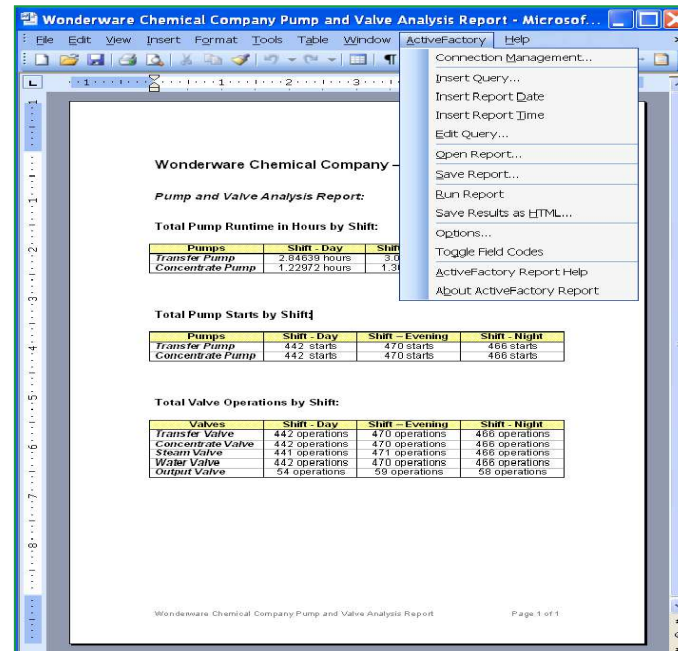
Wonderware Chemical Company Pump and Valve Analysis Report - Microsof...

File Edit View Insert Format Tools Table Window ActiveFactory Help

Connection Management...
Insert Query...
Insert Report Date
Insert Report Time
Edit Query...
Open Report...
Save Report...
Run Report
Save Results as HTML...
Options...
Toggle Field Codes
ActiveFactory Report Help
About ActiveFactory Report

Wonderware Chemical Company –

Pump and Valve Analysis Report:

Total Pump Runtime in Hours by Shift:

| Pumps | Shift - Day | Shif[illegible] |
|---|---|---|
| Transfer Pump | 2.84639 hours | 3.0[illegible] |
| Concentrate Pump | 1.22972 hours | 1.3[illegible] |

Total Pump Starts by Shift:

| Pumps | Shift - Day | Shift – Evening | Shift - Night |
|---|---|---|---|
| Transfer Pump | 442 starts | 470 starts | 466 starts |
| Concentrate Pump | 442 starts | 470 starts | 466 starts |

Total Valve Operations by Shift:

| Valves | Shift - Day | Shift – Evening | Shift - Night |
|---|---|---|---|
| Transfer Valve | 442 operations | 470 operations | 466 operations |
| Concentrate Valve | 442 operations | 470 operations | 466 operations |
| Steam Valve | 441 operations | 471 operations | 466 operations |
| Water Valve | 442 operations | 470 operations | 466 operations |
| Output Valve | 54 operations | 59 operations | 58 operations |

Wonderware Chemical Company Pump and Valve Analysis Report

Page 1 of 1